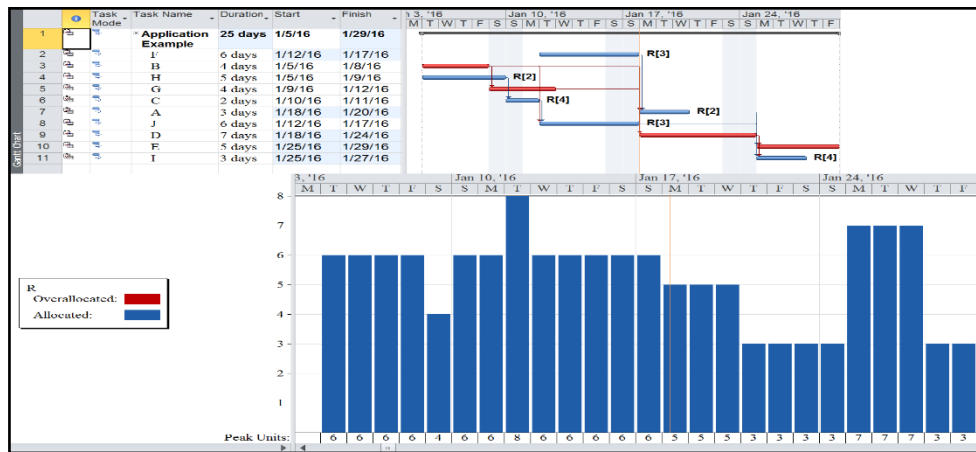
Gantt Chart

| | | Task Mode | Task Name | Duration | Start | Finish |
|---|---|---|---|---|---|---|
| 1 | | | Application Example | 25 days | 1/5/16 | 1/29/16 |
| 2 | | | F | 6 days | 1/12/16 | 1/17/16 |
| 3 | | | B | 4 days | 1/5/16 | 1/8/16 |
| 4 | | | H | 5 days | 1/5/16 | 1/9/16 |
| 5 | | | G | 4 days | 1/9/16 | 1/12/16 |
| 6 | | | C | 2 days | 1/10/16 | 1/11/16 |
| 7 | | | A | 3 days | 1/18/16 | 1/20/16 |
| 8 | | | J | 6 days | 1/12/16 | 1/17/16 |
| 9 | | | D | 7 days | 1/18/16 | 1/24/16 |
| 10 | | | E | 5 days | 1/25/16 | 1/29/16 |
| 11 | | | I | 3 days | 1/25/16 | 1/27/16 |

3, '16 Jan 10, '16 Jan 17, '16 Jan 24, '16
M T W T F S S M T W T F S S M T W T F S S M T W T F

R[3]
R[2]
R[4]
R[2]
R[3]
R[4]

R
Overallocated:
Allocated:

3, '16 Jan 10, '16 Jan 17, '16 Jan 24, '16
M T W T F S S M T W T F S S M T W T F S S M T W T F

8
7
6
5
4
3
2
1

Peak Units: 6 6 6 6 4 6 6 8 6 6 6 6 6 5 5 5 3 3 3 3 7 7 7 3 3